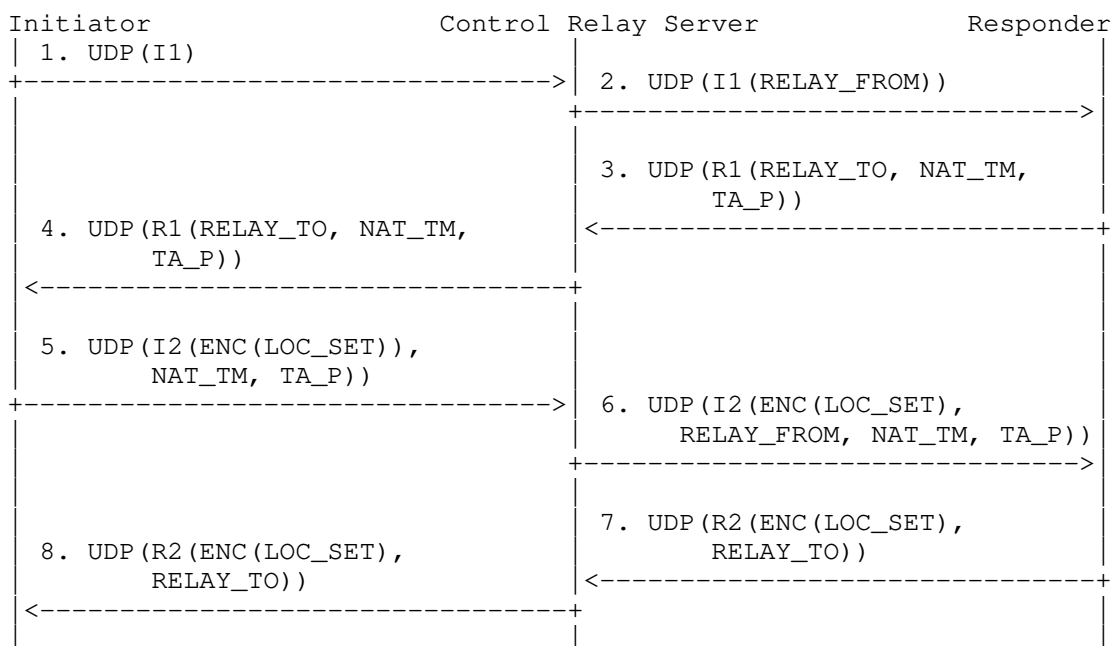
Initiator Control Relay Server Responder

1. UDP(I1)

2. UDP(I1(RELAY_FROM))

3. UDP(R1(RELAY_TO, NAT_TM, TA_P))

4. UDP(R1(RELAY_TO, NAT_TM, TA_P))

5. UDP(I2(ENC(LOC_SET)), NAT_TM, TA_P))

6. UDP(I2(ENC(LOC_SET), RELAY_FROM, NAT_TM, TA_P))

7. UDP(R2(ENC(LOC_SET), RELAY_TO))

8. UDP(R2(ENC(LOC_SET), RELAY_TO))